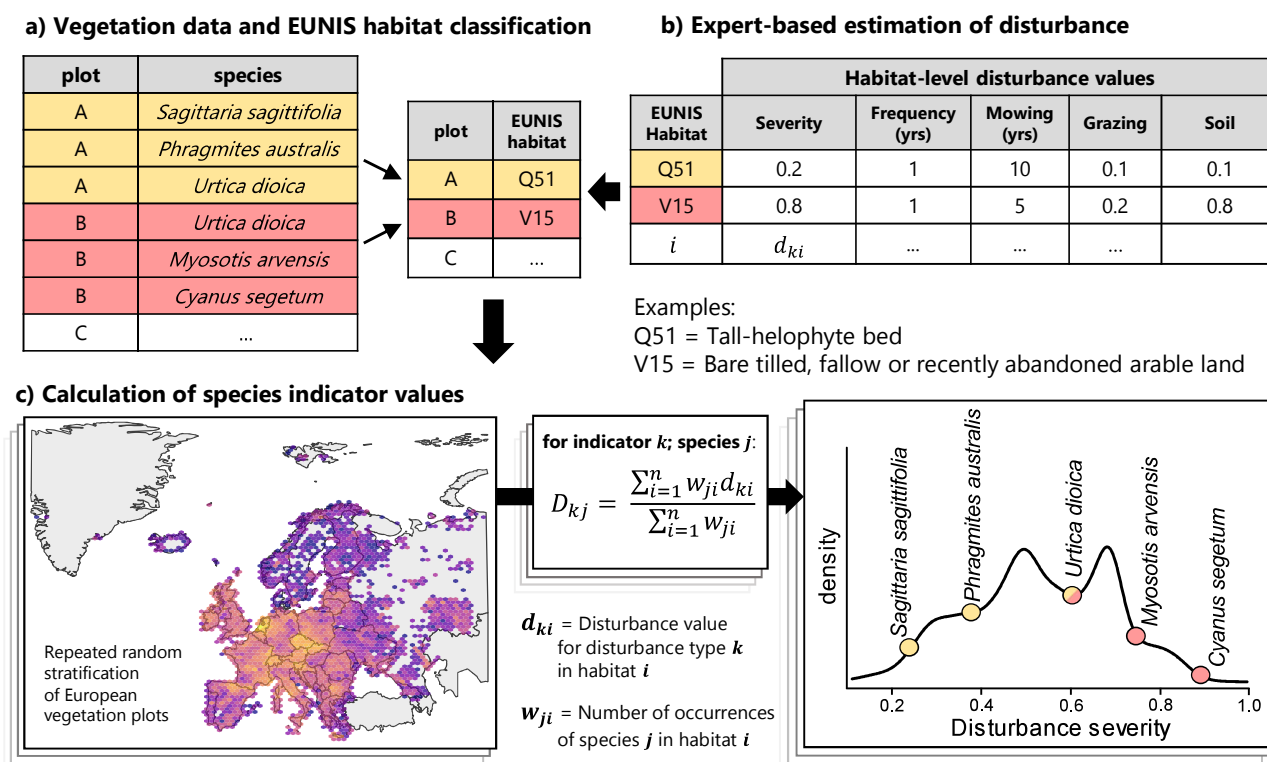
a) Vegetation data and EUNIS habitat classification

| plot | species |
|---|---|
| A | Sagittaria sagittifolia |
| A | Phragmites australis |
| A | Urtica dioica |
| B | Urtica dioica |
| B | Myosotis arvensis |
| B | Cyanus segetum |
| C | ... |

| plot | EUNIS habitat |
|---|---|
| A | Q51 |
| B | V15 |
| C | ... |

b) Expert-based estimation of disturbance

Habitat-level disturbance values

| EUNIS Habitat | Severity | Frequency (yrs) | Mowing (yrs) | Grazing | Soil |
|---|---|---|---|---|---|
| Q51 | 0.2 | 1 | 10 | 0.1 | 0.1 |
| V15 | 0.8 | 1 | 5 | 0.2 | 0.8 |
| $i$ | $d_{ki}$ | ... | ... | ... | |

Examples:
Q51 = Tall-helophyte bed
V15 = Bare tilled, fallow or recently abandoned arable land

c) Calculation of species indicator values

Repeated random stratification of European vegetation plots

for indicator $k$; species $j$:

$D_{kj} = \frac{\sum_{i=1}^{n} w_{ji} d_{ki}}{\sum_{i=1}^{n} w_{ji}}$

$d_{ki}$ = Disturbance value for disturbance type $k$ in habitat $i$

$w_{ji}$ = Number of occurrences of species $j$ in habitat $i$

density

Sagittaria sagittifolia
Phragmites australis
Urtica dioica
Myosotis arvensis
Cyanus segetum

0.2 0.4 0.6 0.8 1.0
Disturbance severity